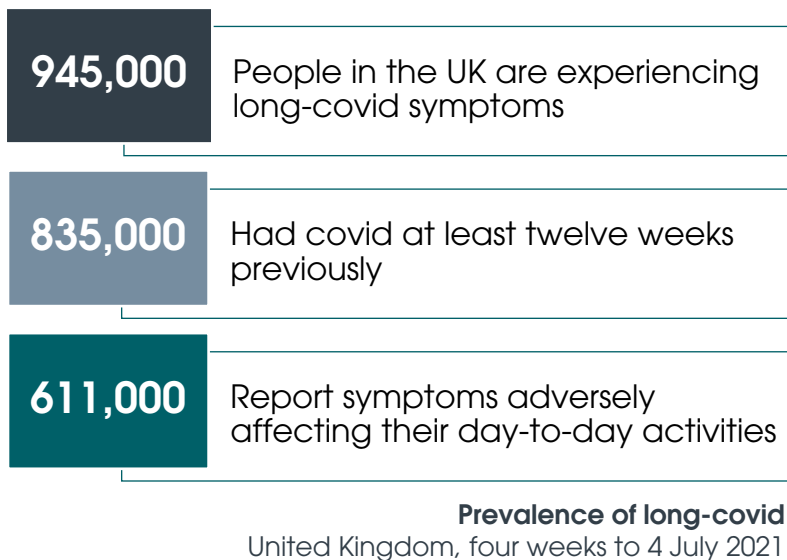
945,000

People in the UK are experiencing long-covid symptoms

835,000

Had covid at least twelve weeks previously

611,000

Report symptoms adversely affecting their day-to-day activities

Prevalence of long-covid

United Kingdom, four weeks to 4 July 2021